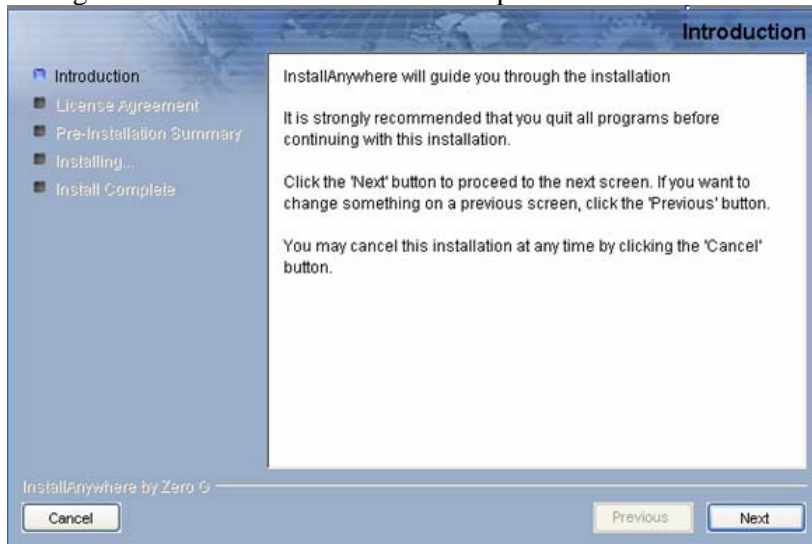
Introduction

Introduction
License Agreement
Pre-Installation Summary
Installing...
Install Complete

InstallAnywhere will guide you through the installation

It is strongly recommended that you quit all programs before continuing with this installation.

Click the 'Next' button to proceed to the next screen. If you want to change something on a previous screen, click the 'Previous' button.

You may cancel this installation at any time by clicking the 'Cancel' button.

InstallAnywhere by Zero G

Cancel

Previous

Next